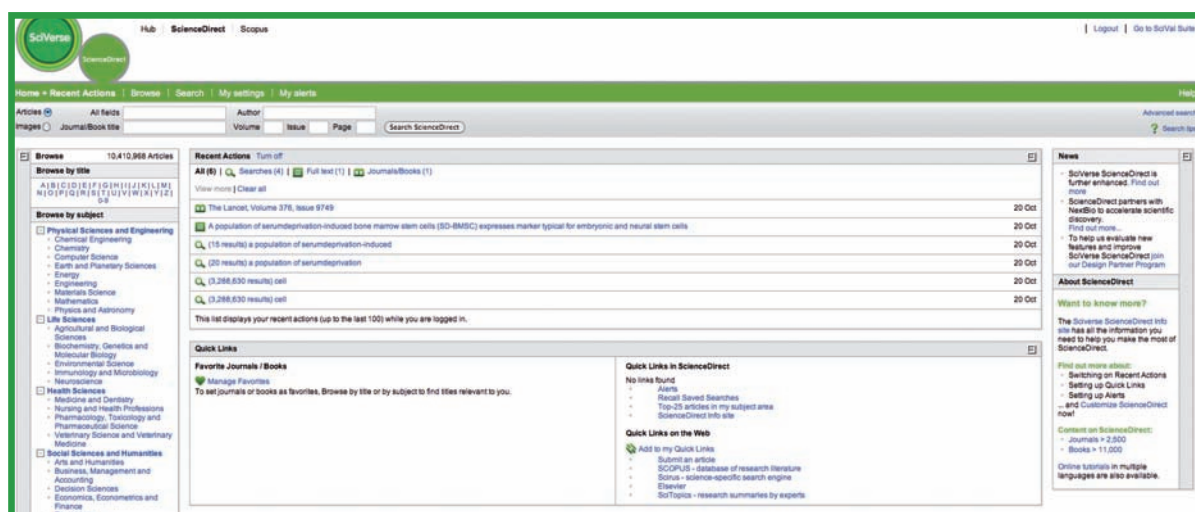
SciVerse
ScienceDirect

Hub | ScienceDirect | Scopus

| Logout | Go to SciVal Suite

Home > Recent Actions | Browse | Search | My settings | My alerts

Help

Articles
Images
All fields
Journal/Book title
Author
Volume
Issue
Page
Search ScienceDirect

Advanced search
Search tips

Browse 10,410,968 Articles

Browse by title

A | B | C | D | E | F | G | H | I | J | K | L | M | N | O | P | Q | R | S | T | U | V | W | X | Y | Z | 0-9

Browse by subject

Physical Sciences and Engineering
- Chemical Engineering
- Chemistry
- Computer Science
- Earth and Planetary Sciences
- Energy
- Engineering
- Materials Science
- Mathematics
- Physics and Astronomy

Life Sciences
- Agricultural and Biological Sciences
- Biochemistry, Genetics and Molecular Biology
- Environmental Science
- Immunology and Microbiology
- Neuroscience

Health Sciences
- Medicine and Dentistry
- Nursing and Health Professions
- Pharmacology, Toxicology and Pharmaceutical Science
- Veterinary Science and Veterinary Medicine

Social Sciences and Humanities
- Arts and Humanities
- Business, Management and Accounting
- Decision Sciences
- Economics, Econometrics and Finance

Recent Actions Turn off

All (6) | Searches (4) | Full text (1) | Journals/Books (1)

View more | Clear all

| | |
|---|---|
| The Lancet, Volume 376, Issue 9749 | 20 Oct |
| A population of serumdeprivation-induced bone marrow stem cells (SD-BMSC) expresses marker typical for embryonic and neural stem cells | 20 Oct |
| (15 results) a population of serumdeprivation-induced | 20 Oct |
| (20 results) a population of serumdeprivation | 20 Oct |
| (3,288,630 results) cell | 20 Oct |
| (3,288,630 results) cell | 20 Oct |

This list displays your recent actions (up to the last 100) while you are logged in.

Quick Links

Favorite Journals / Books

Manage Favorites

To set journals or books as favorites, Browse by title or by subject to find titles relevant to you.

Quick Links in ScienceDirect

No links found
- Alerts
- Recall Saved Searches
- Top-25 articles in my subject area
- ScienceDirect Info site

Quick Links on the Web

Add to my Quick Links
- Submit an article
- SCOPUS - database of research literature
- Scirus - science-specific search engine
- Elsevier
- SciTopics - research summaries by experts

News

- SciVerse ScienceDirect is further enhanced. Find out more
- ScienceDirect partners with NextBio to accelerate scientific discovery. Find out more...
- To help us evaluate new features and improve SciVerse ScienceDirect join our Design Partner Program

About ScienceDirect

Want to know more?

The Sciverse ScienceDirect Info site has all the information you need to help you make the most of ScienceDirect.

Find out more about:
- Switching on Recent Actions
- Setting up Quick Links
- Setting up Alerts
...and Customize ScienceDirect now!

Content on ScienceDirect:
- Journals > 2,500
- Books > 11,000

Online tutorials in multiple languages are also available.